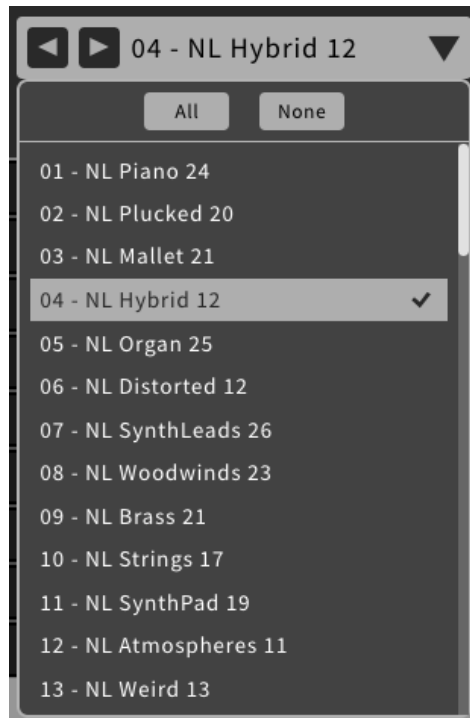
04 - NL Hybrid 12

All None

01 - NL Piano 24
02 - NL Plucked 20
03 - NL Mallet 21
04 - NL Hybrid 12 ✔
05 - NL Organ 25
06 - NL Distorted 12
07 - NL SynthLeads 26
08 - NL Woodwinds 23
09 - NL Brass 21
10 - NL Strings 17
11 - NL SynthPad 19
12 - NL Atmospheres 11
13 - NL Weird 13